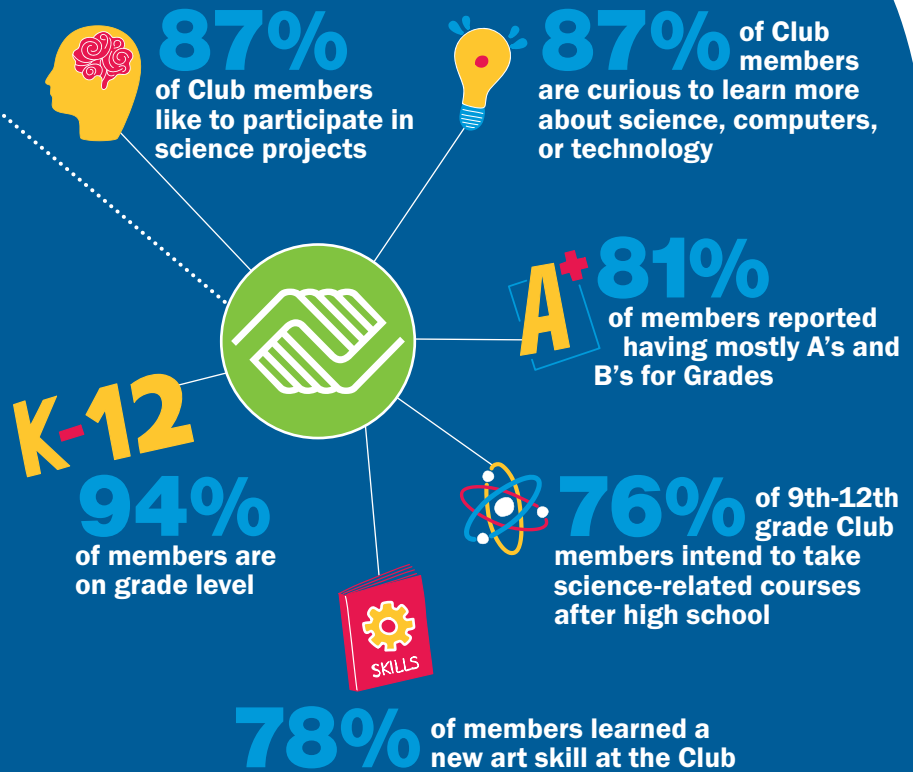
87%
of Club members like to participate in science projects

87% of Club members are curious to learn more about science, computers, or technology

A+

81%
of members reported having mostly A's and B's for Grades

K-12

94%
of members are on grade level

76% of 9th-12th grade Club members intend to take science-related courses after high school

SKILLS

78% of members learned a new art skill at the Club